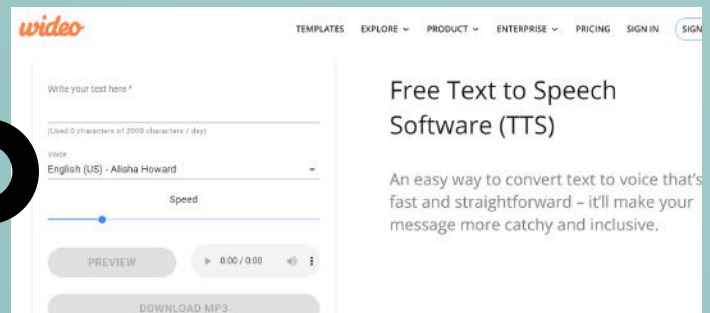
wideo

TEMPLATES EXPLORE PRODUCT ENTERPRISE PRICING SIGN IN SIGN

Write your text here *

(Used 0 characters of 2000 characters / day)

Voice
English (US) - Alisha Howard

Speed

PREVIEW

0:00 / 0:00

DOWNLOAD MP3

Free Text to Speech Software (TTS)

An easy way to convert text to voice that's fast and straightforward – it'll make your message more catchy and inclusive.